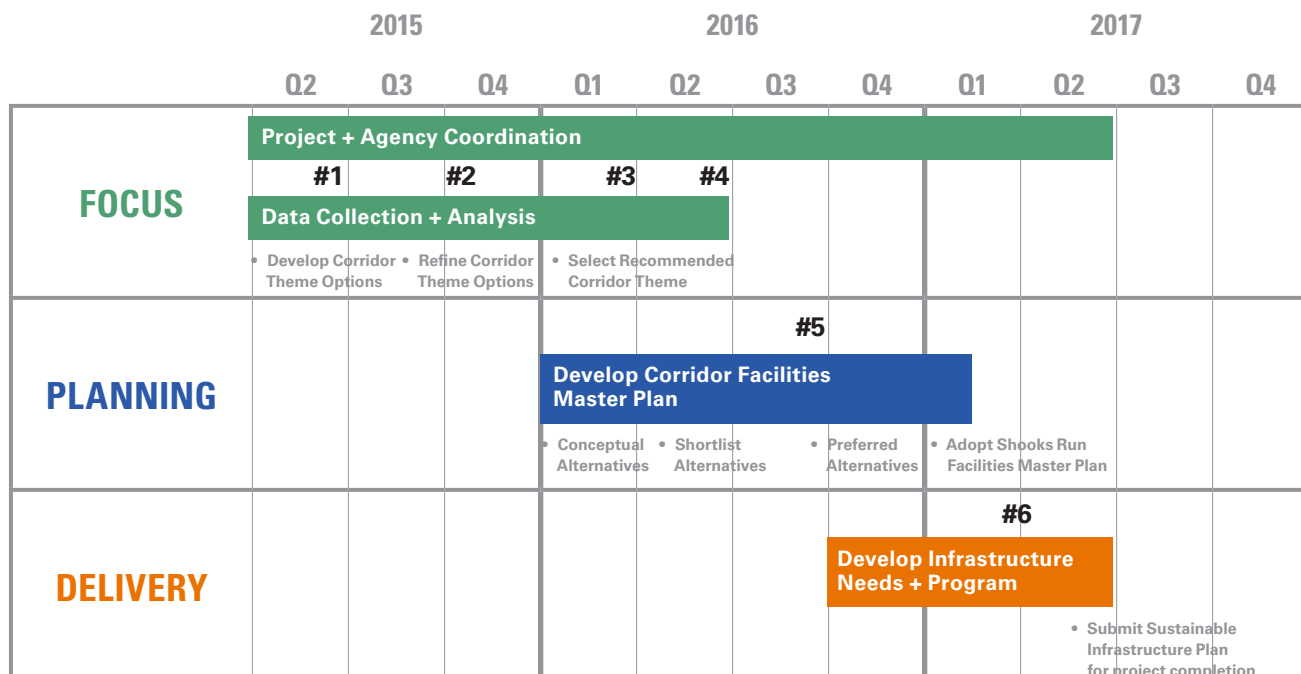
2015 2016 2017

Q2 Q3 Q4 Q1 Q2 Q3 Q4 Q1 Q2 Q3 Q4

FOCUS

Project + Agency Coordination

#1 #2 #3 #4

Data Collection + Analysis

• Develop Corridor Theme Options
• Refine Corridor Theme Options
• Select Recommended Corridor Theme

PLANNING

#5

Develop Corridor Facilities Master Plan

• Conceptual Alternatives
• Shortlist Alternatives
• Preferred Alternatives
• Adopt Shooks Run Facilities Master Plan

DELIVERY

#6

Develop Infrastructure Needs + Program

• Submit Sustainable Infrastructure Plan for project completion